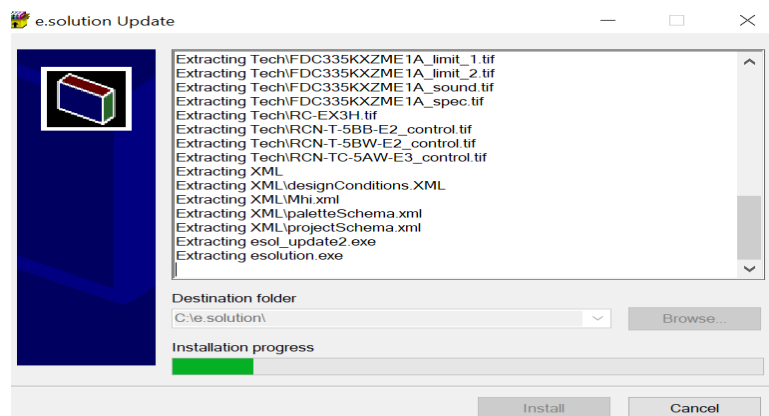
e.solution Update

Extracting Tech\FDC335KXZME1A_limit_1.tif
Extracting Tech\FDC335KXZME1A_limit_2.tif
Extracting Tech\FDC335KXZME1A_sound.tif
Extracting Tech\FDC335KXZME1A_spec.tif
Extracting Tech\RC-EX3H.tif
Extracting Tech\RCN-T-5BB-E2_control.tif
Extracting Tech\RCN-T-5BW-E2_control.tif
Extracting Tech\RCN-TC-5AW-E3_control.tif
Extracting XML
Extracting XML\designConditions.XML
Extracting XML\Mhi.xml
Extracting XML\paletteSchema.xml
Extracting XML\projectSchema.xml
Extracting esol_update2.exe
Extracting esolution.exe

Destination folder
C:\e.solution\
Browse...

Installation progress

Install
Cancel